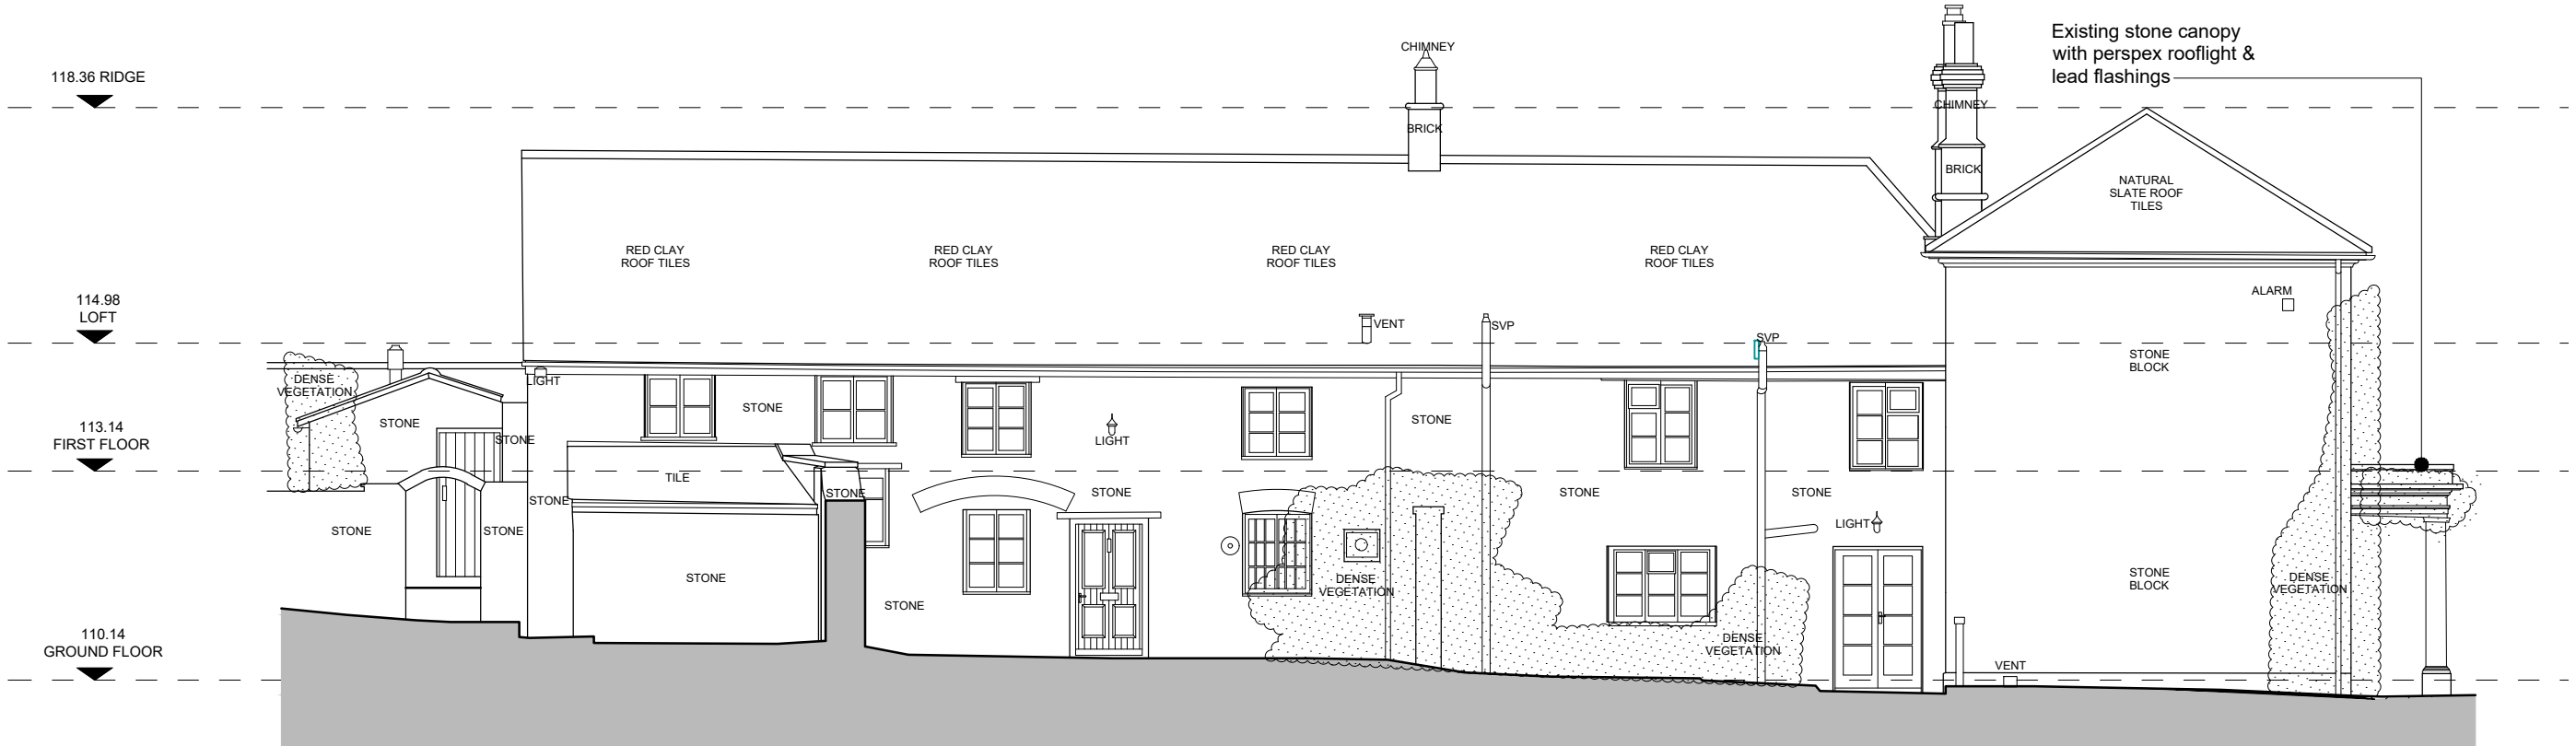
Existing stone canopy with perspex rooflight & lead flashings

118.36 RIDGE

CHIMNEY

BRICK

CHIMNEY

BRICK

NATURAL SLATE ROOF TILES

RED CLAY ROOF TILES

RED CLAY ROOF TILES

RED CLAY ROOF TILES

RED CLAY ROOF TILES

114.98 LOFT

ALARM

VENT

SVP

SVP

DENSE VEGETATION

LIGHT

STONE BLOCK

STONE

STONE

STONE

113.14 FIRST FLOOR

STONE

LIGHT

STONE

TILE

STONE

STONE

STONE

STONE

STONE

STONE

LIGHT

STONE

STONE

STONE BLOCK

DENSE VEGETATION

DENSE VEGETATION

STONE

DENSE VEGETATION

110.14 GROUND FLOOR

VENT